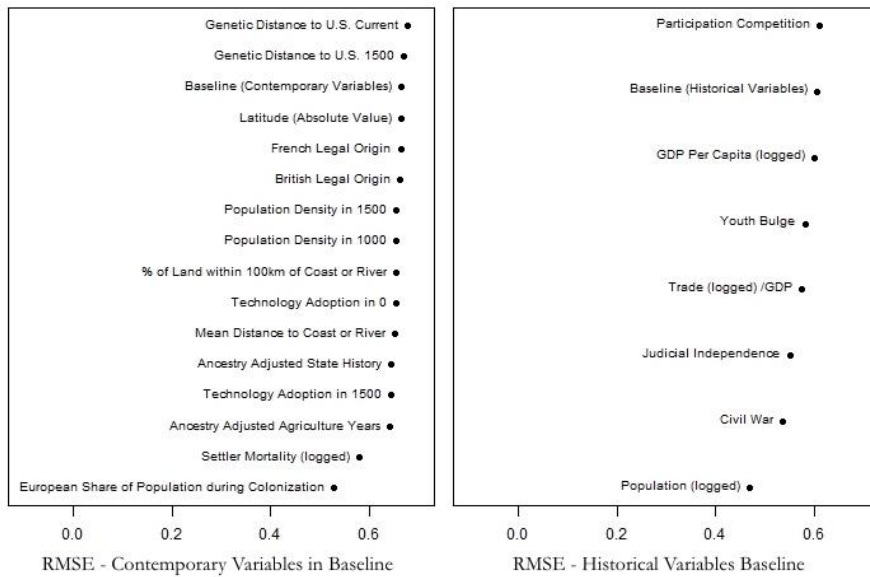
Genetic Distance to U.S. Current
Genetic Distance to U.S. 1500
Baseline (Contemporary Variables)
Latitude (Absolute Value)
French Legal Origin
British Legal Origin
Population Density in 1500
Population Density in 1000
% of Land within 100km of Coast or River
Technology Adoption in 0
Mean Distance to Coast or River
Ancestry Adjusted State History
Technology Adoption in 1500
Ancestry Adjusted Agriculture Years
Settler Mortality (logged)
European Share of Population during Colonization

0.0 0.2 0.4 0.6

RMSE - Contemporary Variables in Baseline

Participation Competition
Baseline (Historical Variables)
GDP Per Capita (logged)
Youth Bulge
Trade (logged) /GDP
Judicial Independence
Civil War
Population (logged)

0.0 0.2 0.4 0.6

RMSE - Historical Variables Baseline